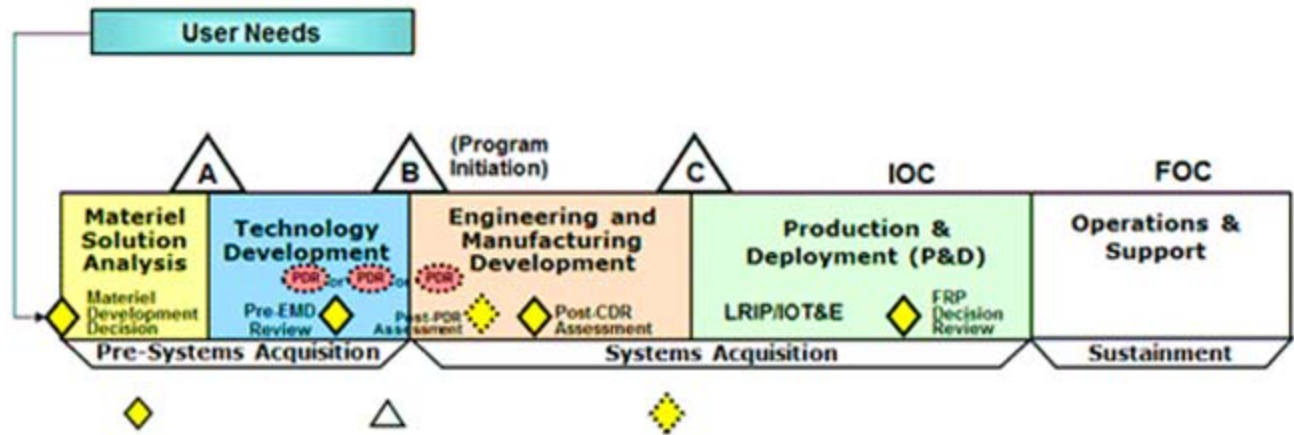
User Needs

A

B

(Program Initiation)

C

IOC

FOC

Materiel Solution Analysis

Materiel Development Decision

Technology Development

PDR or PDR or

Pre-EMD Review

Engineering and Manufacturing Development

PDR

Post-PDR Assessment

Post-CDR Assessment

Production & Deployment (P&D)

LRIP/IOT&E

FRP Decision Review

Operations & Support

Pre-Systems Acquisition

Systems Acquisition

Sustainment